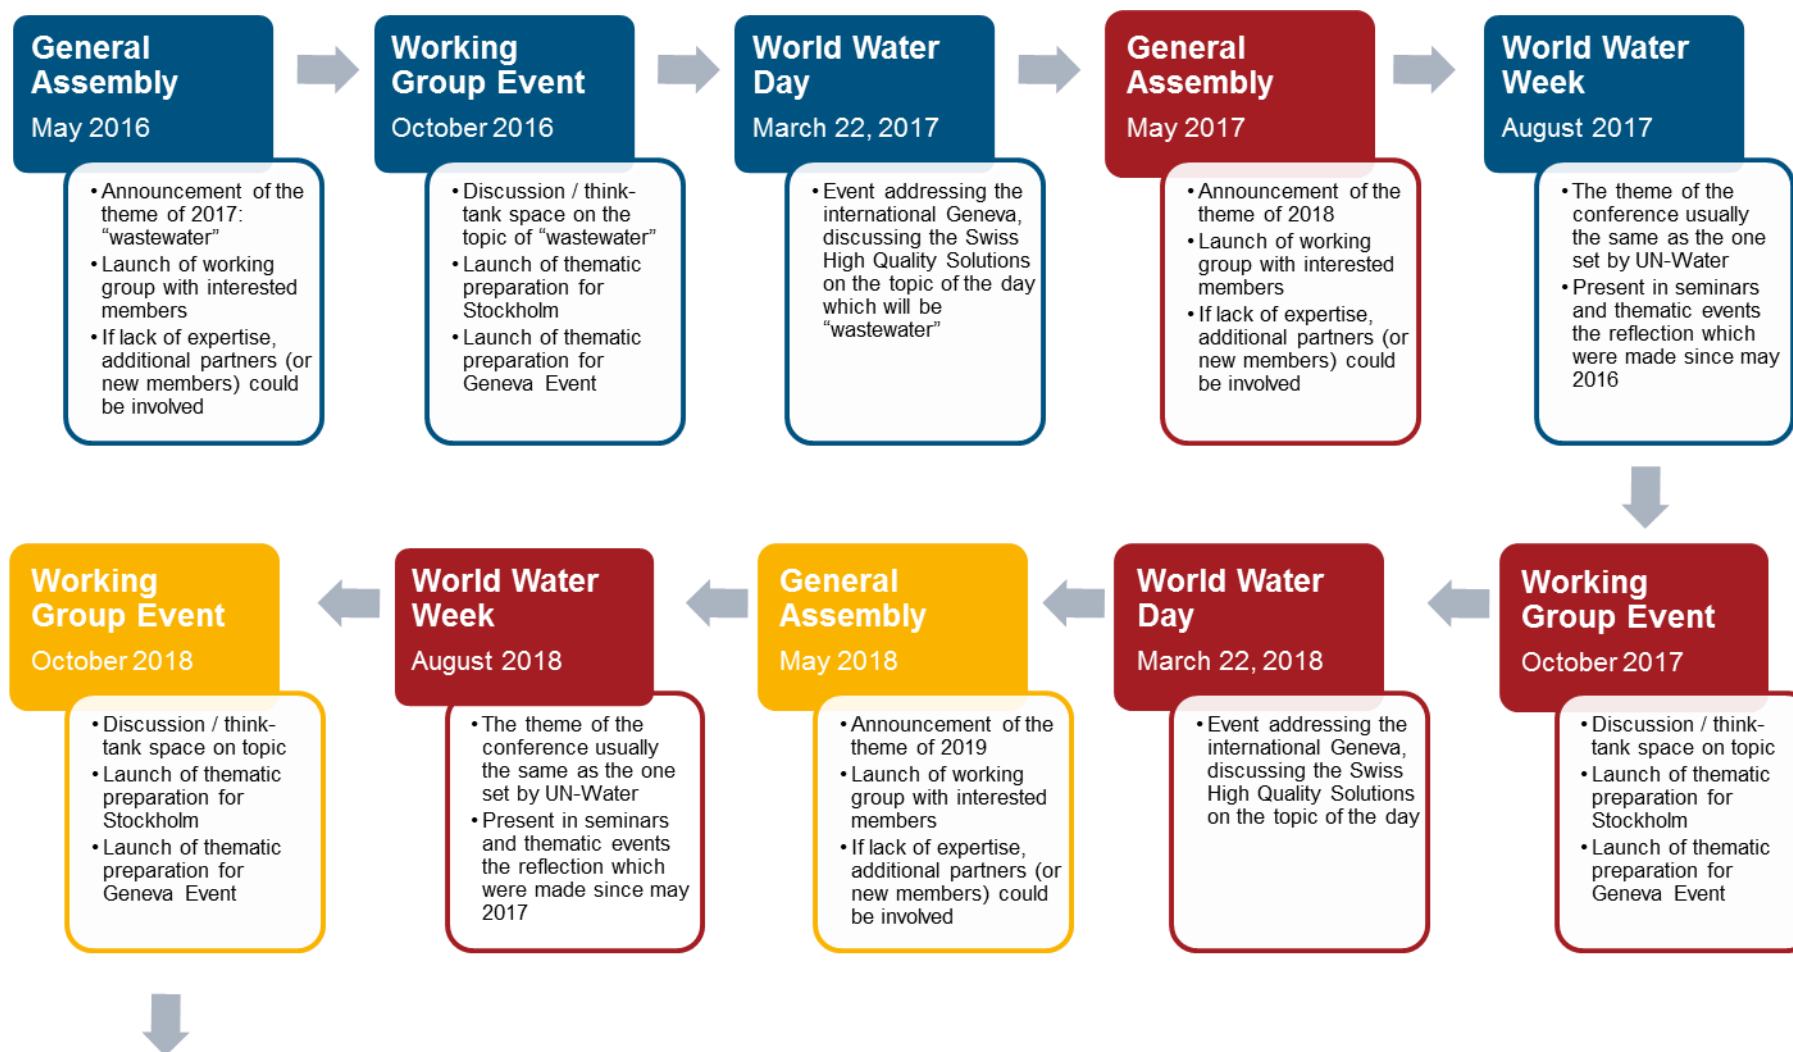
General Assembly
May 2016

• Announcement of the theme of 2017: “wastewater”
• Launch of working group with interested members
• If lack of expertise, additional partners (or new members) could be involved

Working Group Event
October 2016

• Discussion / think-tank space on the topic of “wastewater”
• Launch of thematic preparation for Stockholm
• Launch of thematic preparation for Geneva Event

World Water Day
March 22, 2017

• Event addressing the international Geneva, discussing the Swiss High Quality Solutions on the topic of the day which will be “wastewater”

General Assembly
May 2017

• Announcement of the theme of 2018
• Launch of working group with interested members
• If lack of expertise, additional partners (or new members) could be involved

World Water Week
August 2017

• The theme of the conference usually the same as the one set by UN-Water
• Present in seminars and thematic events the reflection which were made since may 2016

Working Group Event
October 2017

• Discussion / think-tank space on topic
• Launch of thematic preparation for Stockholm
• Launch of thematic preparation for Geneva Event

World Water Day
March 22, 2018

• Event addressing the international Geneva, discussing the Swiss High Quality Solutions on the topic of the day

General Assembly
May 2018

• Announcement of the theme of 2019
• Launch of working group with interested members
• If lack of expertise, additional partners (or new members) could be involved

World Water Week
August 2018

• The theme of the conference usually the same as the one set by UN-Water
• Present in seminars and thematic events the reflection which were made since may 2017

Working Group Event
October 2018

• Discussion / think-tank space on topic
• Launch of thematic preparation for Stockholm
• Launch of thematic preparation for Geneva Event